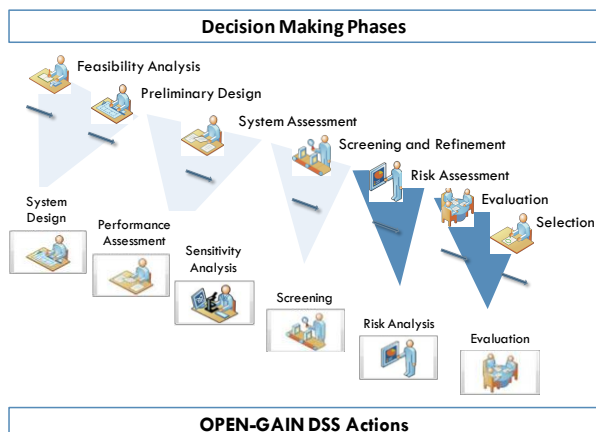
Decision Making Phases

Feasibility Analysis

Preliminary Design

System Assessment

Screening and Refinement

Risk Assessment

Evaluation

Selection

System Design

Performance Assessment

Sensitivity Analysis

Screening

Risk Analysis

Evaluation

OPEN-GAIN DSS Actions